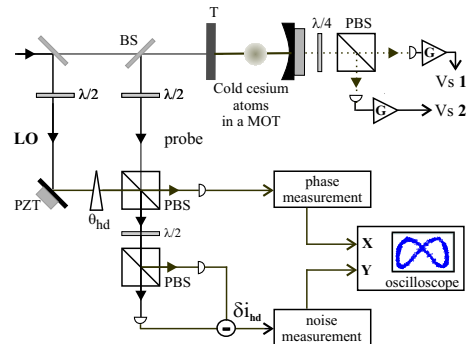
T
BS
$\lambda/4$
PBS
G
Vs 1
Cold cesium atoms in a MOT
G
Vs 2
$\lambda/2$
$\lambda/2$
LO
probe
PZT
$\theta_{hd}$
PBS
phase measurement
$\lambda/2$
X
Y
PBS
oscilloscope
$\delta i_{hd}$
-
noise measurement